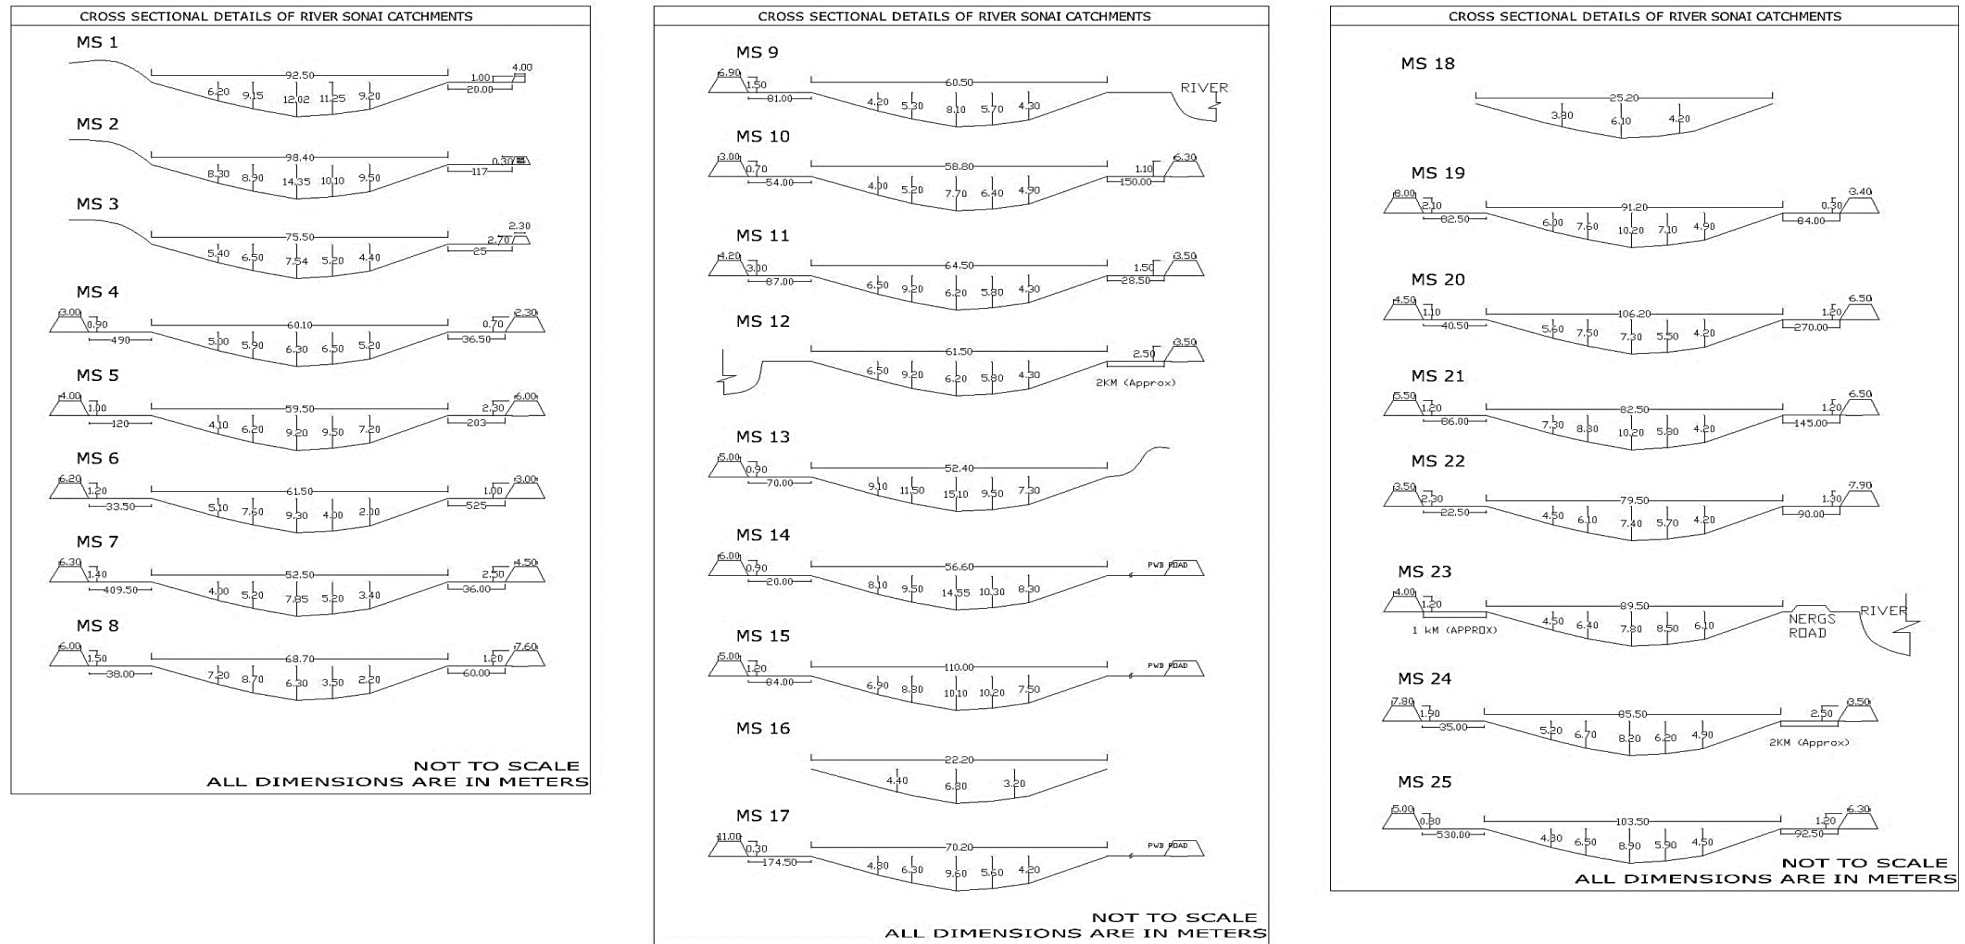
CROSS SECTIONAL DETAILS OF RIVER SONAI CATCHMENTS

MS 1
92.50
6.20 9.15 12.02 11.25 9.20
1.00 4.00
20.00

MS 2
98.40
8.30 8.90 14.35 10.10 9.50
0.30
117

MS 3
75.50
5.40 6.50 7.54 5.20 4.40
2.70 2.30
25

MS 4
3.00 0.90
490
60.10
5.00 5.90 6.30 6.50 5.20
0.70 2.30
36.50

MS 5
4.00 1.00
120
59.50
4.10 6.20 9.20 9.50 7.20
2.30 6.00
203

MS 6
6.20 1.20
33.50
61.50
5.10 7.60 9.30 4.00 2.00
1.00 3.00
525

MS 7
6.30 1.40
409.50
52.50
4.00 5.20 7.85 5.20 3.40
2.50 4.50
36.00

MS 8
6.00 1.50
38.00
68.70
7.20 8.70 6.30 3.50 2.20
1.20 7.60
60.00

NOT TO SCALE
ALL DIMENSIONS ARE IN METERS

CROSS SECTIONAL DETAILS OF RIVER SONAI CATCHMENTS

MS 9
6.90 1.50
81.00
60.50
4.20 5.30 8.10 5.70 4.30
RIVER

MS 10
3.00 0.70
54.00
58.80
4.00 5.20 7.70 6.40 4.90
1.10 6.30
150.00

MS 11
4.20 3.00
87.00
64.50
6.50 9.20 6.20 5.80 4.30
1.50 3.50
28.50

MS 12
61.50
6.50 9.20 6.20 5.80 4.30
2.50 3.50
2KM (Approx)

MS 13
5.00 0.90
70.00
52.40
9.10 11.50 15.10 9.50 7.30

MS 14
6.00 0.90
20.00
56.60
8.10 9.50 14.55 10.30 8.30
PWB ROAD

MS 15
5.00 1.20
84.00
110.00
6.90 8.30 10.10 10.20 7.50
PWB ROAD

MS 16
22.20
4.40 6.80 3.20

MS 17
11.00 0.30
174.50
70.20
4.80 6.30 9.60 5.60 4.20
PWB ROAD

NOT TO SCALE
ALL DIMENSIONS ARE IN METERS

CROSS SECTIONAL DETAILS OF RIVER SONAI CATCHMENTS

MS 18
25.20
3.80 6.10 4.20

MS 19
8.00 2.10
82.50
91.20
6.00 7.60 10.20 7.10 4.90
0.50 3.40
84.00

MS 20
4.50 1.10
40.50
106.20
5.60 7.50 7.30 5.50 4.20
1.20 6.50
270.00

MS 21
5.50 1.20
86.00
82.50
7.30 8.30 10.20 5.30 4.20
1.20 6.50
145.00

MS 22
3.50 2.30
22.50
79.50
4.50 6.10 7.40 5.70 4.20
1.50 7.90
90.00

MS 23
4.00 1.20
1 kM (APPROX)
89.50
4.50 6.40 7.30 8.50 6.10
NERGS ROAD
RIVER

MS 24
7.80 1.90
35.00
85.50
5.20 6.70 8.20 6.20 4.90
2.50 3.50
2KM (Approx)

MS 25
5.00 0.80
530.00
103.50
4.80 6.50 8.90 5.90 4.50
1.20 6.30
92.50

NOT TO SCALE
ALL DIMENSIONS ARE IN METERS